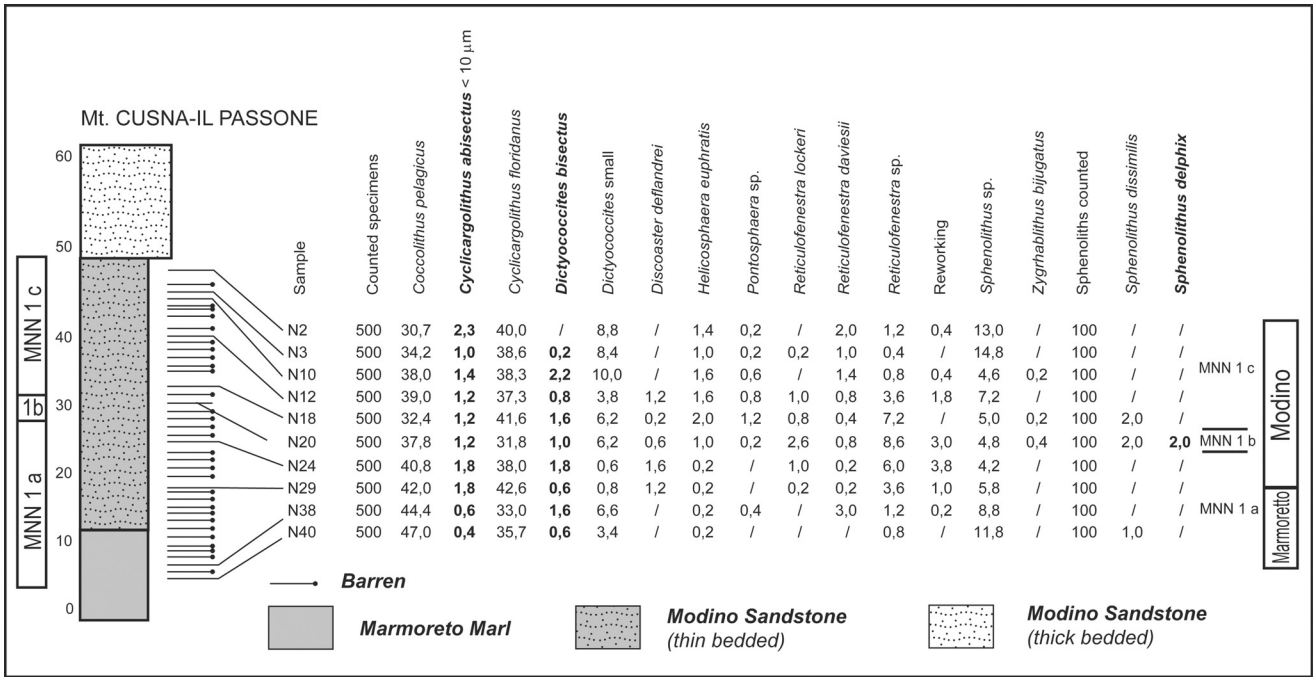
Mt. CUSNA-IL PASSONE

60
50
40
30
20
10
0

MNN 1 c
1b
MNN 1 a

| Sample | Counted specimens | Coccolithus pelagicus | Cyclicargolithus abisectus < 10 μm | Cyclicargolithus floridanus | Dictyococcites bisectus | Dictyococcites small | Discoaster deflandrei | Helicosphaera euphratis | Pontosphaera sp. | Reticulofenestra lockeri | Reticulofenestra daviesii | Reticulofenestra sp. | Reworking | Sphenolithus sp. | Zygrhablithus bijugatus | Sphenoliths counted | Sphenolithus dissimilis | Sphenolithus delphix |
|---|---|---|---|---|---|---|---|---|---|---|---|---|---|---|---|---|---|---|
| N2 | 500 | 30,7 | 2,3 | 40,0 | / | 8,8 | / | 1,4 | 0,2 | / | 2,0 | 1,2 | 0,4 | 13,0 | / | 100 | / | / |
| N3 | 500 | 34,2 | 1,0 | 38,6 | 0,2 | 8,4 | / | 1,0 | 0,2 | 0,2 | 1,0 | 0,4 | / | 14,8 | / | 100 | / | / |
| N10 | 500 | 38,0 | 1,4 | 38,3 | 2,2 | 10,0 | / | 1,6 | 0,6 | / | 1,4 | 0,8 | 0,4 | 4,6 | 0,2 | 100 | / | / |
| N12 | 500 | 39,0 | 1,2 | 37,3 | 0,8 | 3,8 | 1,2 | 1,6 | 0,8 | 1,0 | 0,8 | 3,6 | 1,8 | 7,2 | / | 100 | / | / |
| N18 | 500 | 32,4 | 1,2 | 41,6 | 1,6 | 6,2 | 0,2 | 2,0 | 1,2 | 0,8 | 0,4 | 7,2 | / | 5,0 | 0,2 | 100 | 2,0 | / |
| N20 | 500 | 37,8 | 1,2 | 31,8 | 1,0 | 6,2 | 0,6 | 1,0 | 0,2 | 2,6 | 0,8 | 8,6 | 3,0 | 4,8 | 0,4 | 100 | 2,0 | 2,0 |
| N24 | 500 | 40,8 | 1,8 | 38,0 | 1,8 | 0,6 | 1,6 | 0,2 | / | 1,0 | 0,2 | 6,0 | 3,8 | 4,2 | / | 100 | / | / |
| N29 | 500 | 42,0 | 1,8 | 42,6 | 0,6 | 0,8 | 1,2 | 0,2 | / | 0,2 | 0,2 | 3,6 | 1,0 | 5,8 | / | 100 | / | / |
| N38 | 500 | 44,4 | 0,6 | 33,0 | 1,6 | 6,6 | / | 0,2 | 0,4 | / | 3,0 | 1,2 | 0,2 | 8,8 | / | 100 | / | / |
| N40 | 500 | 47,0 | 0,4 | 35,7 | 0,6 | 3,4 | / | 0,2 | / | / | / | 0,8 | / | 11,8 | / | 100 | 1,0 | / |

MNN 1 c
MNN 1 b
MNN 1 a
Modino
Marmoretto

Barren
Marmoreto Marl
Modino Sandstone (thin bedded)
Modino Sandstone (thick bedded)